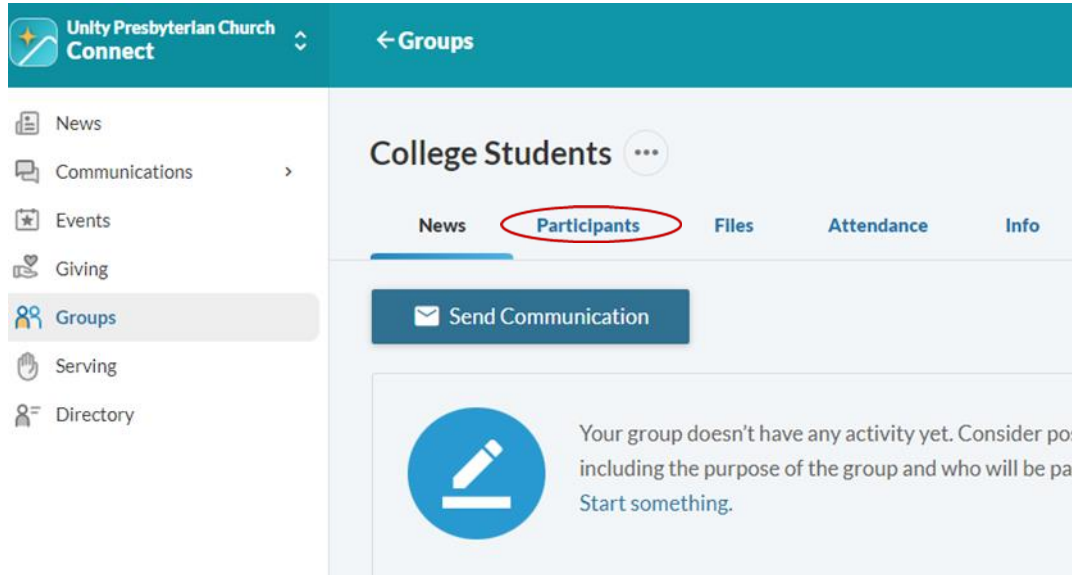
Unity Presbyterian Church
Connect

←Groups

News
Communications
Events
Giving
Groups
Serving
Directory

College Students ···

News Participants Files Attendance Info

Send Communication

Your group doesn't have any activity yet. Consider pos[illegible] including the purpose of the group and who will be pa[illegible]
Start something.